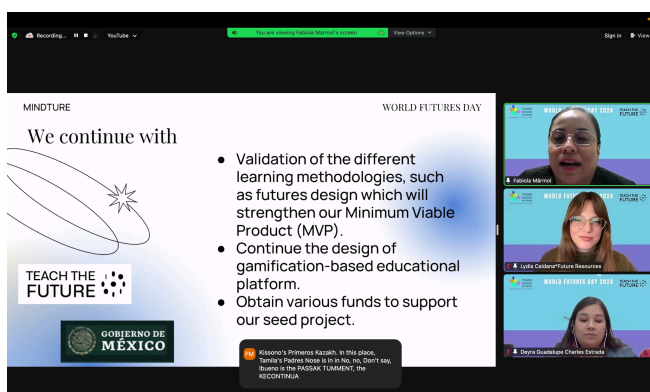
Recording... YouTube
You are viewing Fabiola Mármol's screen
View Options
Sign in View

MINDTURE
WORLD FUTURES DAY

We continue with

• Validation of the different learning methodologies, such as futures design which will strengthen our Minimum Viable Product (MVP).
• Continue the design of gamification-based educational platform.
• Obtain various funds to support our seed project.

TEACH THE FUTURE

GOBIERNO DE MÉXICO

FM Kissono's Primeros Kazakh. In this place, Tamila's Padres Nose is in in No, no, Don't say, Ibueno is the PASSAK TUMMENT, the KECONTINUA

WORLD FUTURES DAY 2024 TEACH THE FUTURE
Fabiola Mármol
WORLD FUTURES DAY 2024 TEACH THE FUTURE
Lydia Caldana*Future Resources
WORLD FUTURES DAY 2024 TEACH THE FUTURE
Deyra Guadalupe Charles Estrada